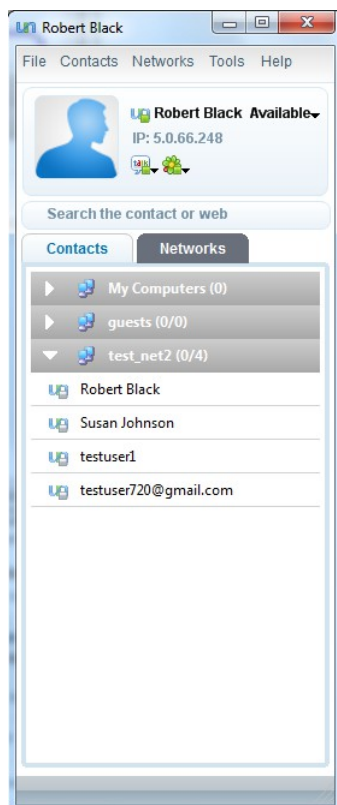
Robert Black

File Contacts Networks Tools Help

Robert Black Available

IP: 5.0.66.248

Search the contact or web

Contacts Networks

My Computers (0)

guests (0/0)

test_net2 (0/4)

Robert Black

Susan Johnson

testuser1

testuser720@gmail.com